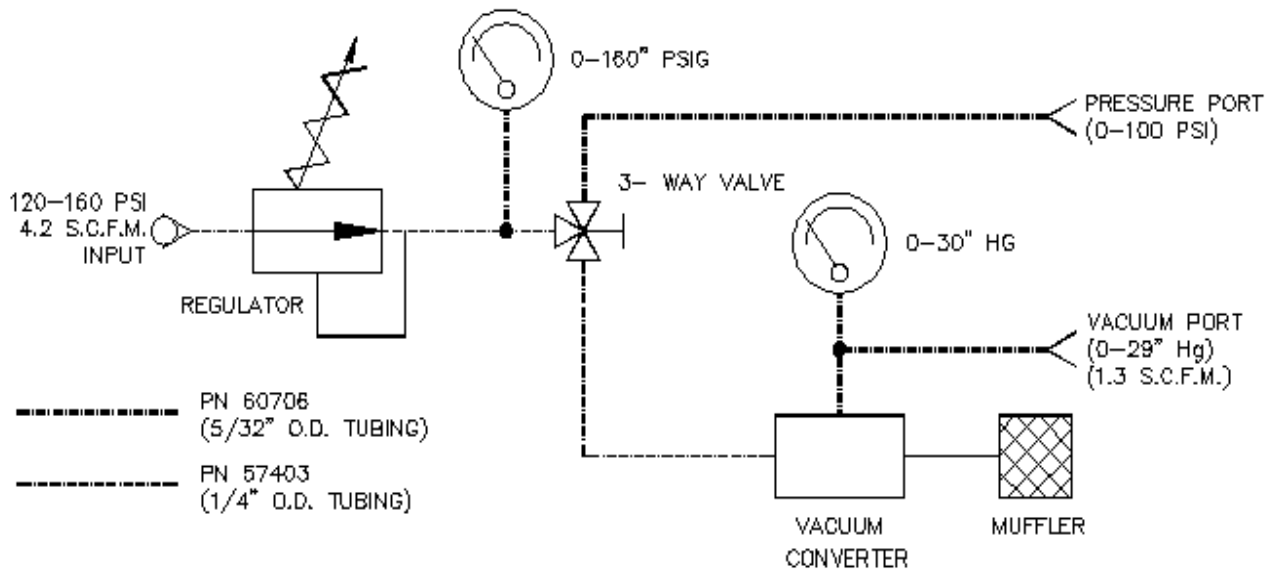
0–160" PSIG

PRESSURE PORT
(0–100 PSI)

120–160 PSI
4.2 S.C.F.M.
INPUT

3– WAY VALVE

REGULATOR

0–30" HG

VACUUM PORT
(0–29" Hg)
(1.3 S.C.F.M.)

PN 60706
(5/32" O.D. TUBING)

PN 57403
(1/4" O.D. TUBING)

VACUUM
CONVERTER

MUFFLER